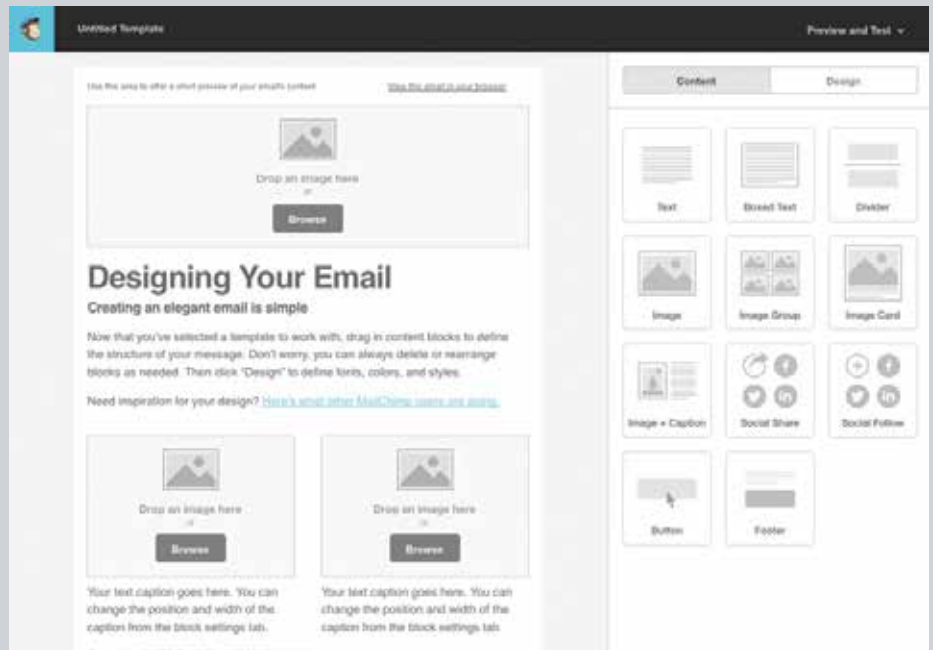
Untitled Template

Preview and Test

Use this area to offer a short preview of your email's content

View this email in your browser

Drop an image here
or
Browse

Designing Your Email

Creating an elegant email is simple

Now that you've selected a template to work with, drag in content blocks to define the structure of your message. Don't worry, you can always delete or rearrange blocks as needed. Then click "Design" to define fonts, colors, and styles.

Need inspiration for your design? Here's what other MailChimp users are doing.

Drop an image here
or
Browse

Your text caption goes here. You can change the position and width of the caption from the block settings tab.

Drop an image here
or
Browse

Your text caption goes here. You can change the position and width of the caption from the block settings tab.

Content

Design

Text

Boxed Text

Divider

Image

Image Group

Image Card

Image + Caption

Social Share

Social Follow

Button

Footer